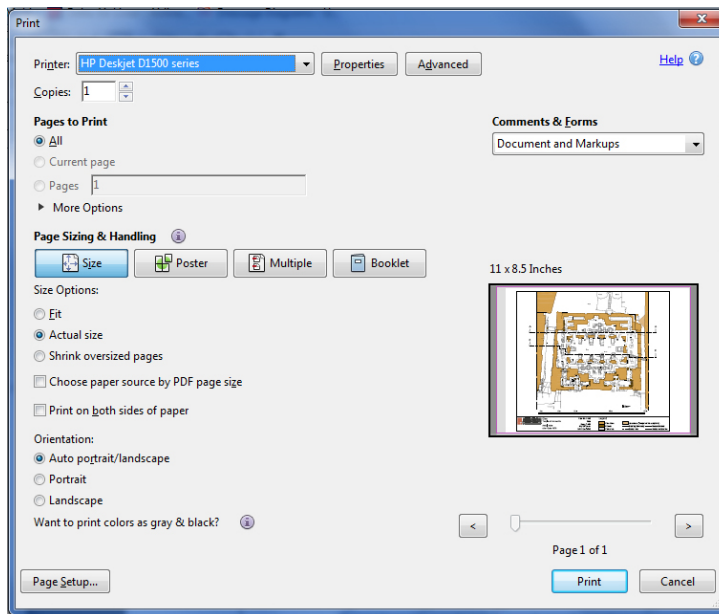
Print

Printer: HP Deskjet D1500 series

Properties

Advanced

Help

Copies: 1

Pages to Print

All

Current page

Pages 1

More Options

Comments & Forms

Document and Markups

Page Sizing & Handling

Size

Poster

Multiple

Booklet

11 x 8.5 Inches

Size Options:

Fit

Actual size

Shrink oversized pages

Choose paper source by PDF page size

Print on both sides of paper

Orientation:

Auto portrait/landscape

Portrait

Landscape

Want to print colors as gray & black?

<

>

Page 1 of 1

Page Setup...

Print

Cancel